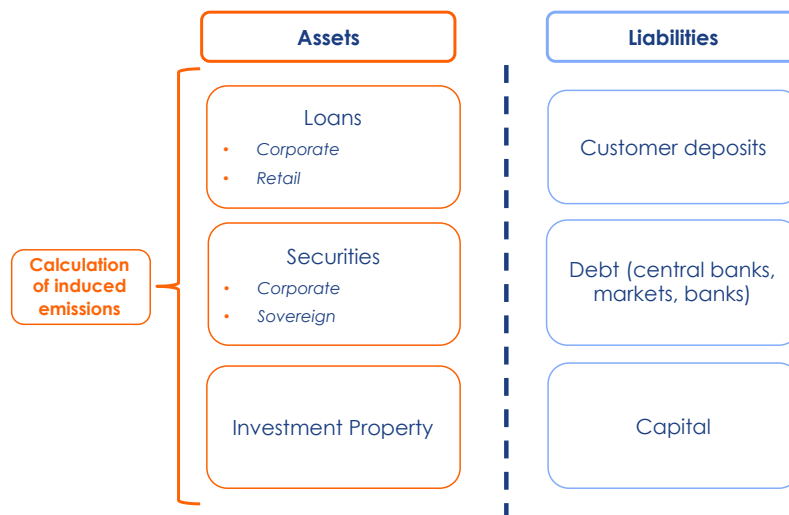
Assets

Liabilities

Calculation of induced emissions

Loans
• Corporate
• Retail

Securities
• Corporate
• Sovereign

Investment Property

Customer deposits

Debt (central banks, markets, banks)

Capital